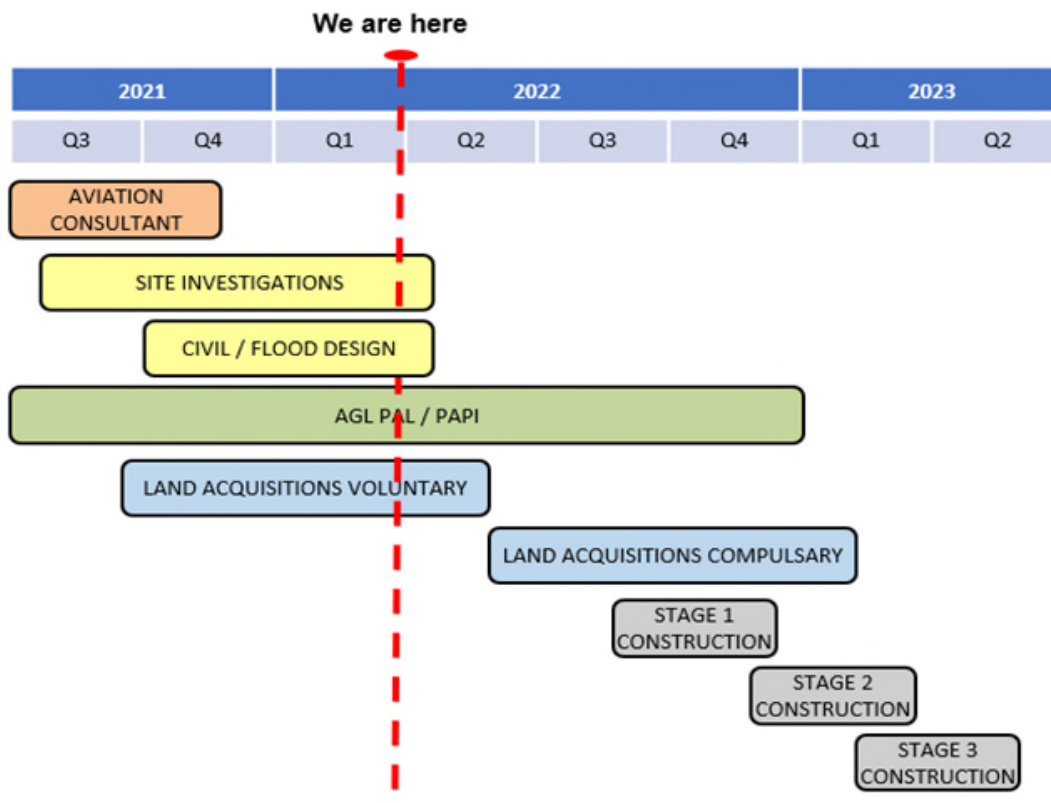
We are here

| 2021 | | 2022 | | | | 2023 | |
|---|---|---|---|---|---|---|---|
| Q3 | Q4 | Q1 | Q2 | Q3 | Q4 | Q1 | Q2 |

AVIATION CONSULTANT

SITE INVESTIGATIONS

CIVIL / FLOOD DESIGN

AGL PAL / PAPI

LAND ACQUISITIONS VOLUNTARY

LAND ACQUISITIONS COMPULSARY

STAGE 1 CONSTRUCTION

STAGE 2 CONSTRUCTION

STAGE 3 CONSTRUCTION